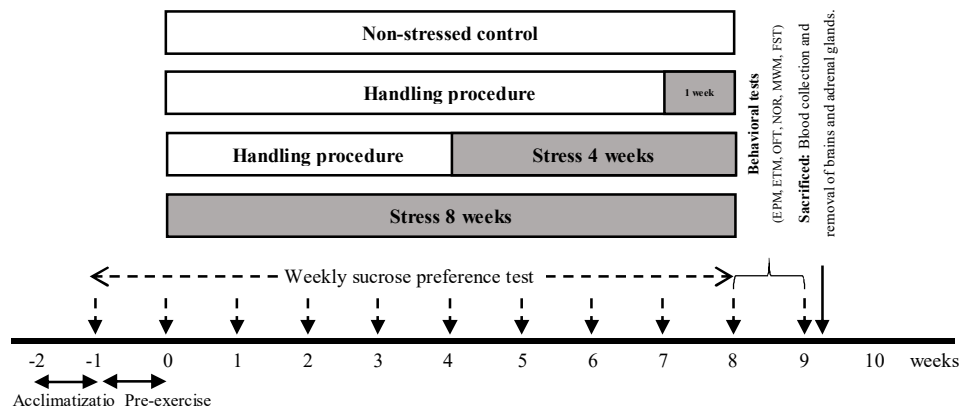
Non-stressed control

Handling procedure

1 week

Handling procedure

Stress 4 weeks

Stress 8 weeks

Behavioral tests
(EPM, ETM, OFT, NOR, MWM, FST)

Sacrificed: Blood collection and removal of brains and adrenal glands.

Weekly sucrose preference test

-2 -1 0 1 2 3 4 5 6 7 8 9 10 weeks

Acclimatizatio Pre-exercise